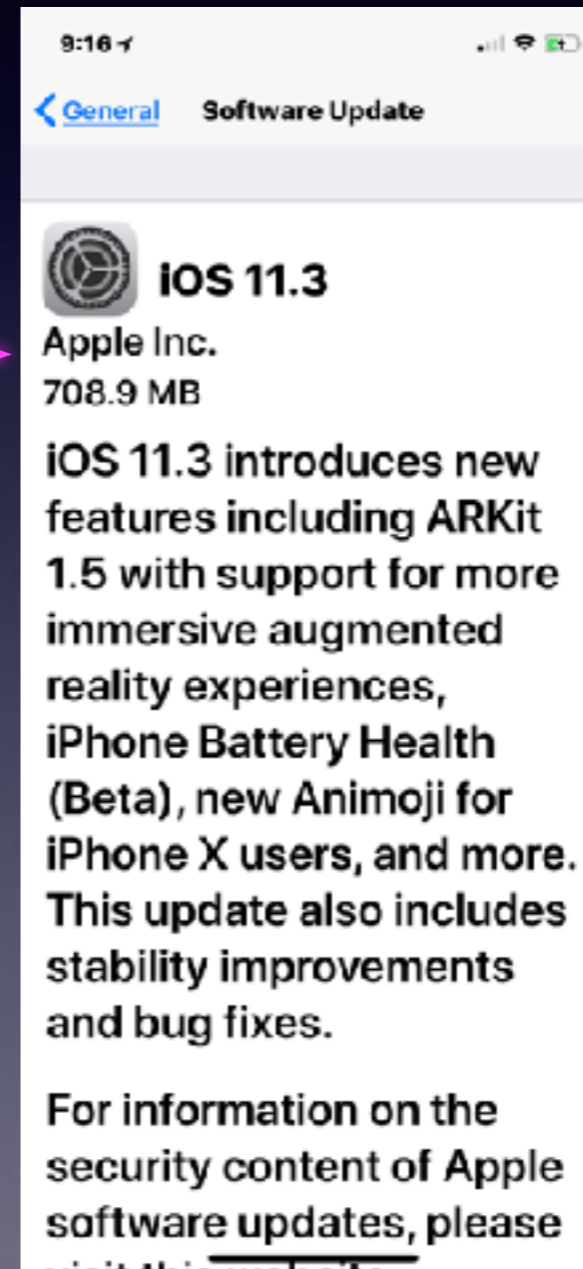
9:16

General Software Update

iOS 11.3
Apple Inc.
708.9 MB

iOS 11.3 introduces new features including ARKit 1.5 with support for more immersive augmented reality experiences, iPhone Battery Health (Beta), new Animoji for iPhone X users, and more. This update also includes stability improvements and bug fixes.

For information on the security content of Apple software updates, please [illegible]